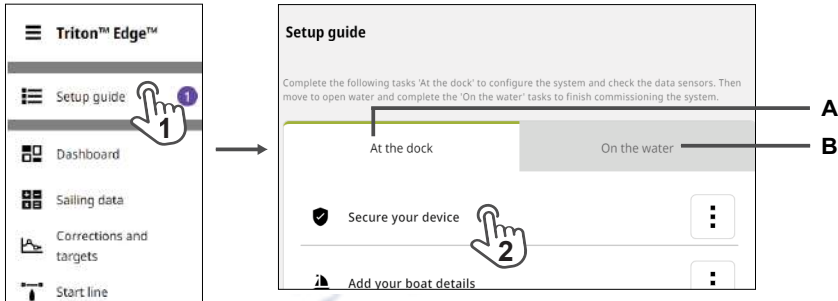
Triton™ Edge™

Setup guide 1

1

Dashboard

Sailing data

Corrections and targets

Start line

Setup guide

Complete the following tasks 'At the dock' to configure the system and check the data sensors. Then move to open water and complete the 'On the water' tasks to finish commissioning the system.

At the dock

On the water

A

B

Secure your device

2

Add your boat details